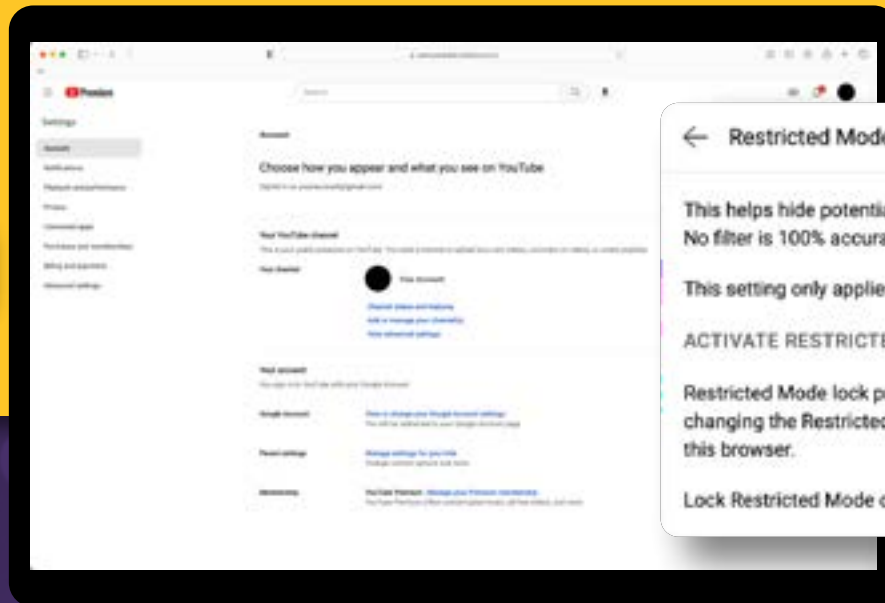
Premium

Search

Settings

Account

Notifications

Playback and performance

Privacy

Connected apps

Purchases and memberships

Billing and payments

Advanced settings

Account

Choose how you appear and what you see on YouTube

Your YouTube channel

Your channel

Your account

Google Account

Family settings

Membership

Restricted Mode

This helps hide potenti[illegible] No filter is 100% accura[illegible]

This setting only applie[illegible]

ACTIVATE RESTRICTE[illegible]

Restricted Mode lock p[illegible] changing the Restricted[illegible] this browser.

Lock Restricted Mode o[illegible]